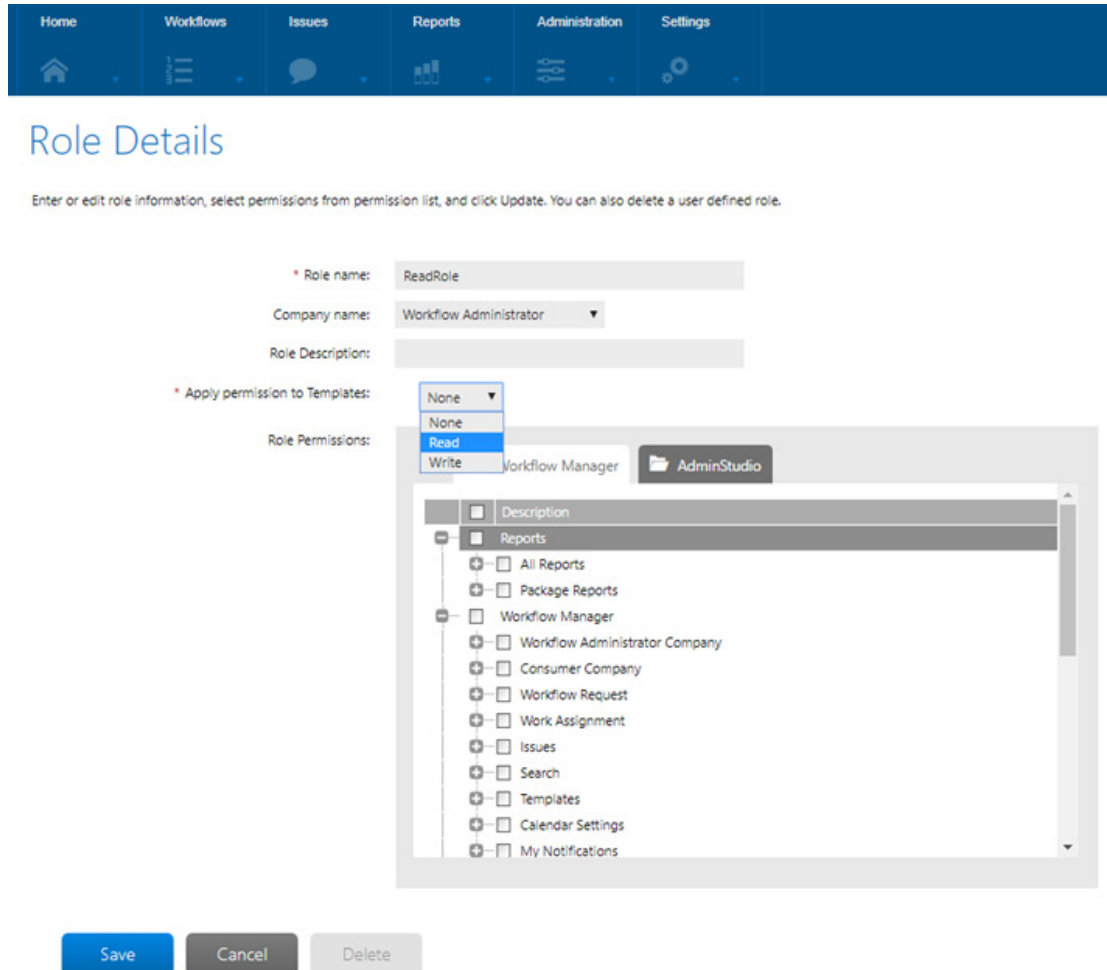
Home Workflows Issues Reports Administration Settings

Role Details

Enter or edit role information, select permissions from permission list, and click Update. You can also delete a user defined role.

* Role name: ReadRole

Company name: Workflow Administrator

Role Description:

* Apply permission to Templates: None

None
Read
Write

Role Permissions:

Workflow Manager AdminStudio

Description
Reports
All Reports
Package Reports
Workflow Manager
Workflow Administrator Company
Consumer Company
Workflow Request
Work Assignment
Issues
Search
Templates
Calendar Settings
My Notifications

Save Cancel Delete